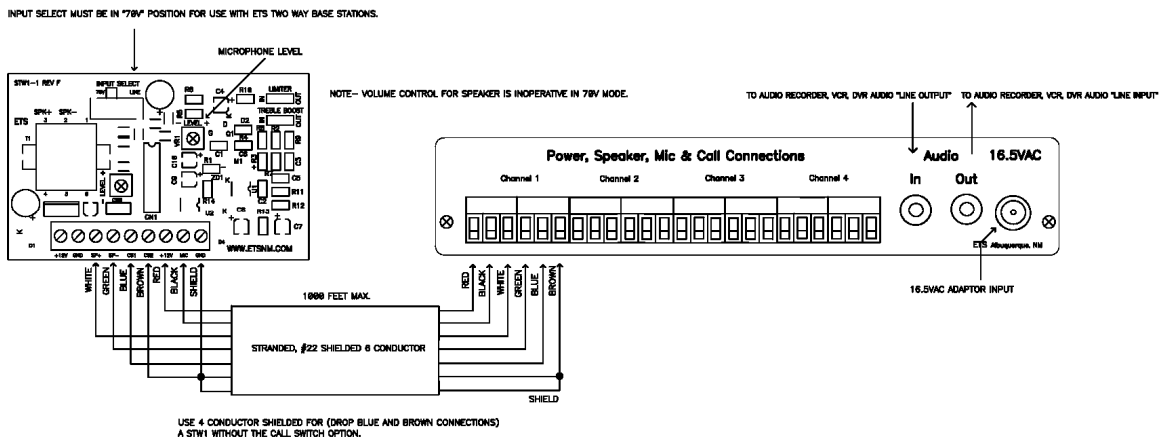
INPUT SELECT MUST BE IN "70V" POSITION FOR USE WITH ETS TWO WAY BASE STATIONS.

MICROPHONE LEVEL

STW1-1 REV F

INPUT SELECT

70V LINE

SPK+ SPK-

ETS

T1

R6

C4

R18

LIMITER

IN

OUT

TREBLE BOOST

LEVEL

VR1

Q1

D2

R8

M1

C1

C16

R1

C6

ZD1

R7

C5

R11

R12

R10

U2

C8

R13

C7

LEVEL

CN1

D1

WWW.ETSNM.COM

+12V GND SP+ SP- CS1 CS2 +12V MIC GND

NOTE- VOLUME CONTROL FOR SPEAKER IS INOPERATIVE IN 70V MODE.

TO AUDIO RECORDER, VCR, DVR AUDIO "LINE OUTPUT"

TO AUDIO RECORDER, VCR, DVR AUDIO "LINE INPUT"

Power, Speaker, Mic & Call Connections

Audio

16.5VAC

Channel 1

Channel 2

Channel 3

Channel 4

In

Out

ETS Albuquerque, NM

16.5VAC ADAPTOR INPUT

WHITE

GREEN

BLUE

BROWN

RED

BLACK

SHIELD

1000 FEET MAX.

STRANDED, #22 SHIELDED 6 CONDUCTOR

RED

BLACK

WHITE

GREEN

BLUE

BROWN

SHIELD

USE 4 CONDUCTOR SHIELDED FOR (DROP BLUE AND BROWN CONNECTIONS) A STW1 WITHOUT THE CALL SWITCH OPTION.